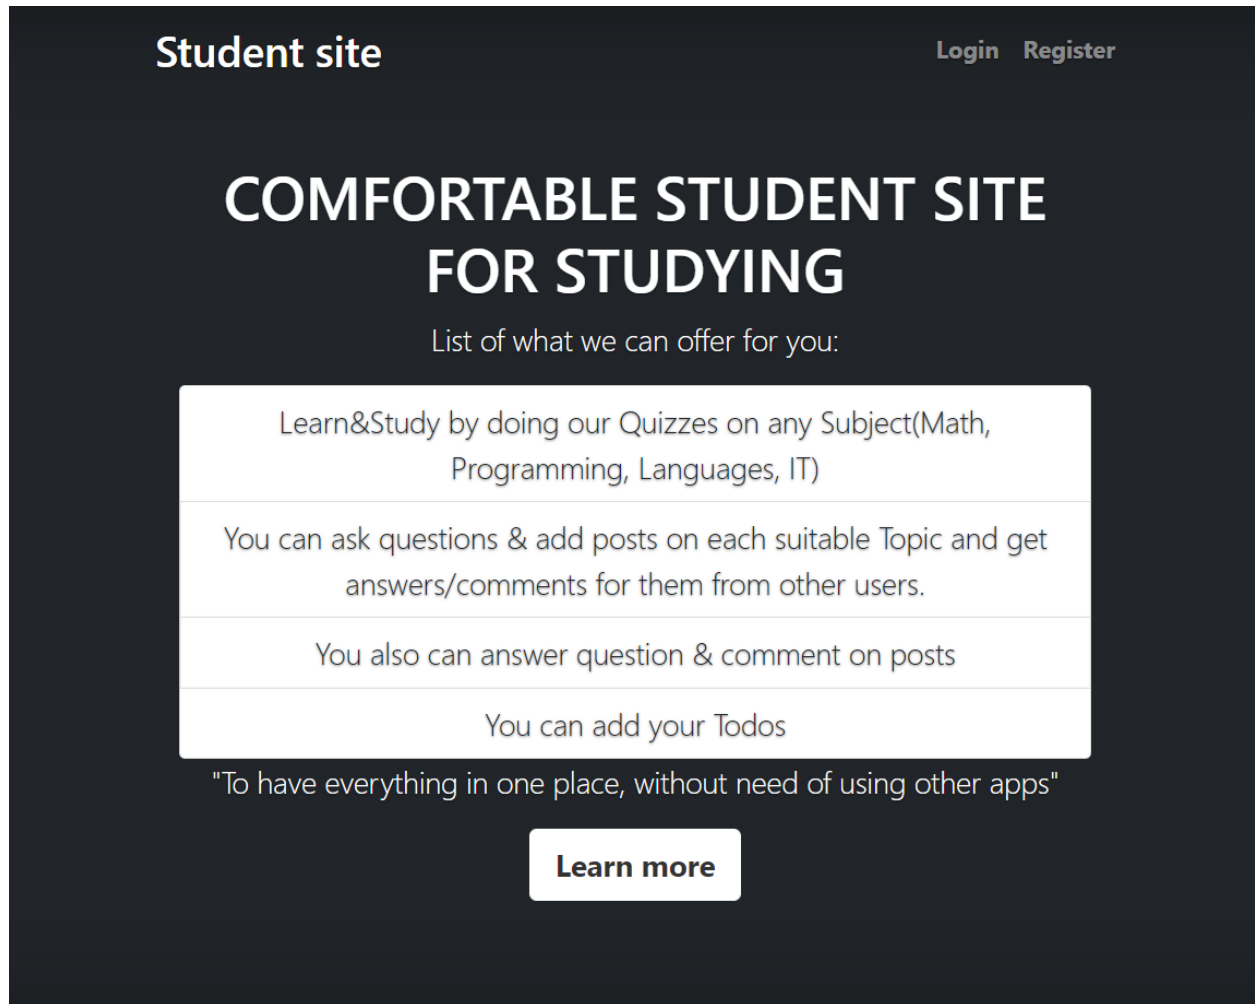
Student site

Login Register

COMFORTABLE STUDENT SITE FOR STUDYING

List of what we can offer for you:

Learn&Study by doing our Quizzes on any Subject(Math, Programming, Languages, IT)

You can ask questions & add posts on each suitable Topic and get answers/comments for them from other users.

You also can answer question & comment on posts

You can add your Todos

"To have everything in one place, without need of using other apps"

Learn more